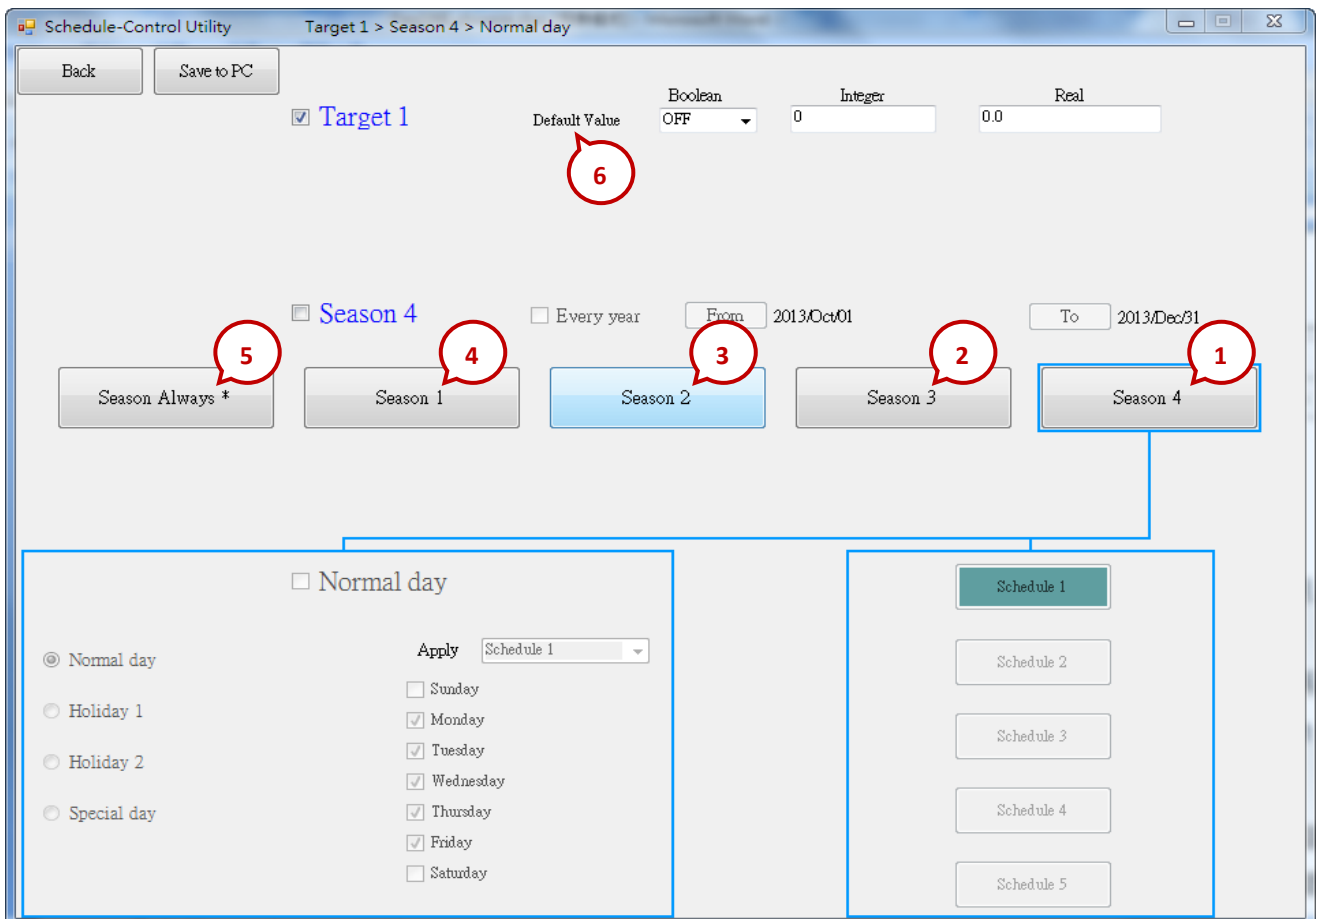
Schedule-Control Utility    Target 1 > Season 4 > Normal day

Back    Save to PC

Target 1

Default Value

6

Boolean
OFF

Integer
0

Real
0.0

Season 4

Every year

From 2013/Oct/01

To 2013/Dec/31

5

4

3

2

1

Season Always *

Season 1

Season 2

Season 3

Season 4

Normal day

Normal day

Holiday 1

Holiday 2

Special day

Apply Schedule 1

Sunday
Monday
Tuesday
Wednesday
Thursday
Friday
Saturday

Schedule 1
Schedule 2
Schedule 3
Schedule 4
Schedule 5